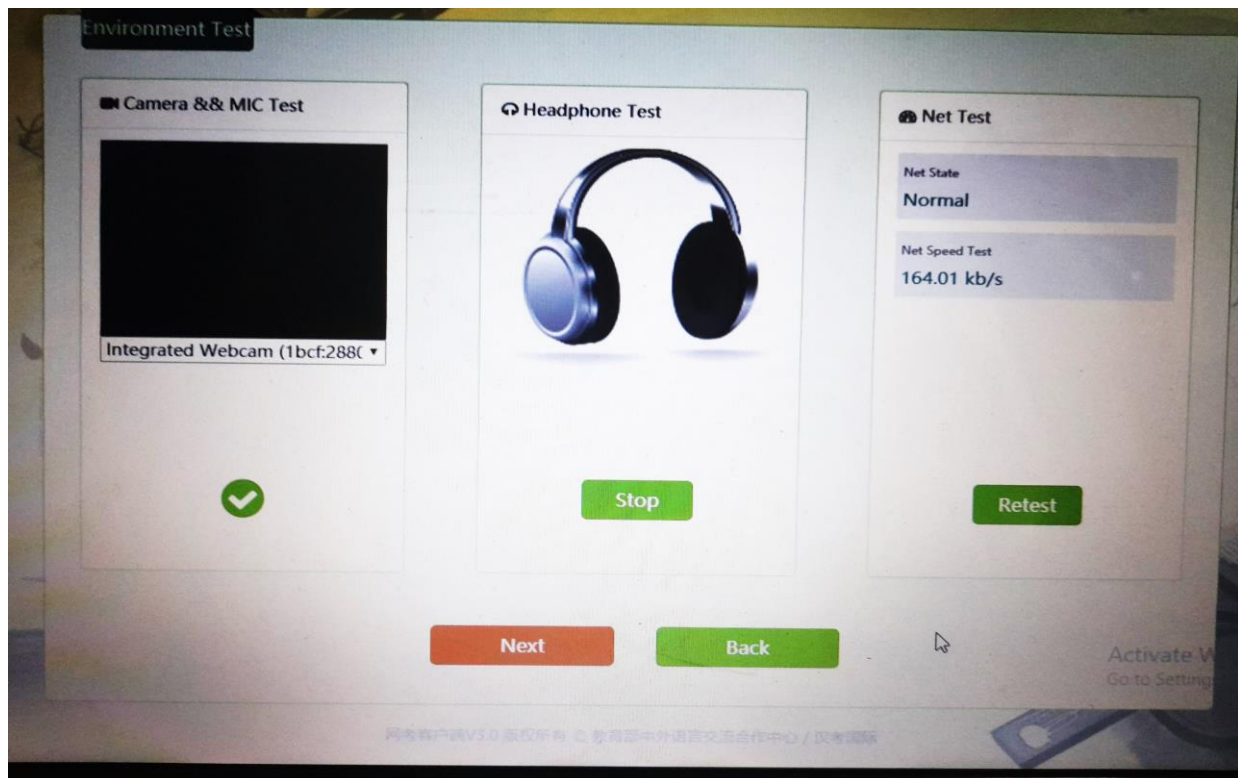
Environment Test

Camera && MIC Test

Integrated Webcam (1bcf:288(

Headphone Test

Stop

Net Test

Net State
Normal

Net Speed Test
164.01 kb/s

Retest

Next

Back

Activate W
Go to Setting

网考客户端V3.0 版权所有 © 教育部中外语言交流合作中心 / 汉考国际